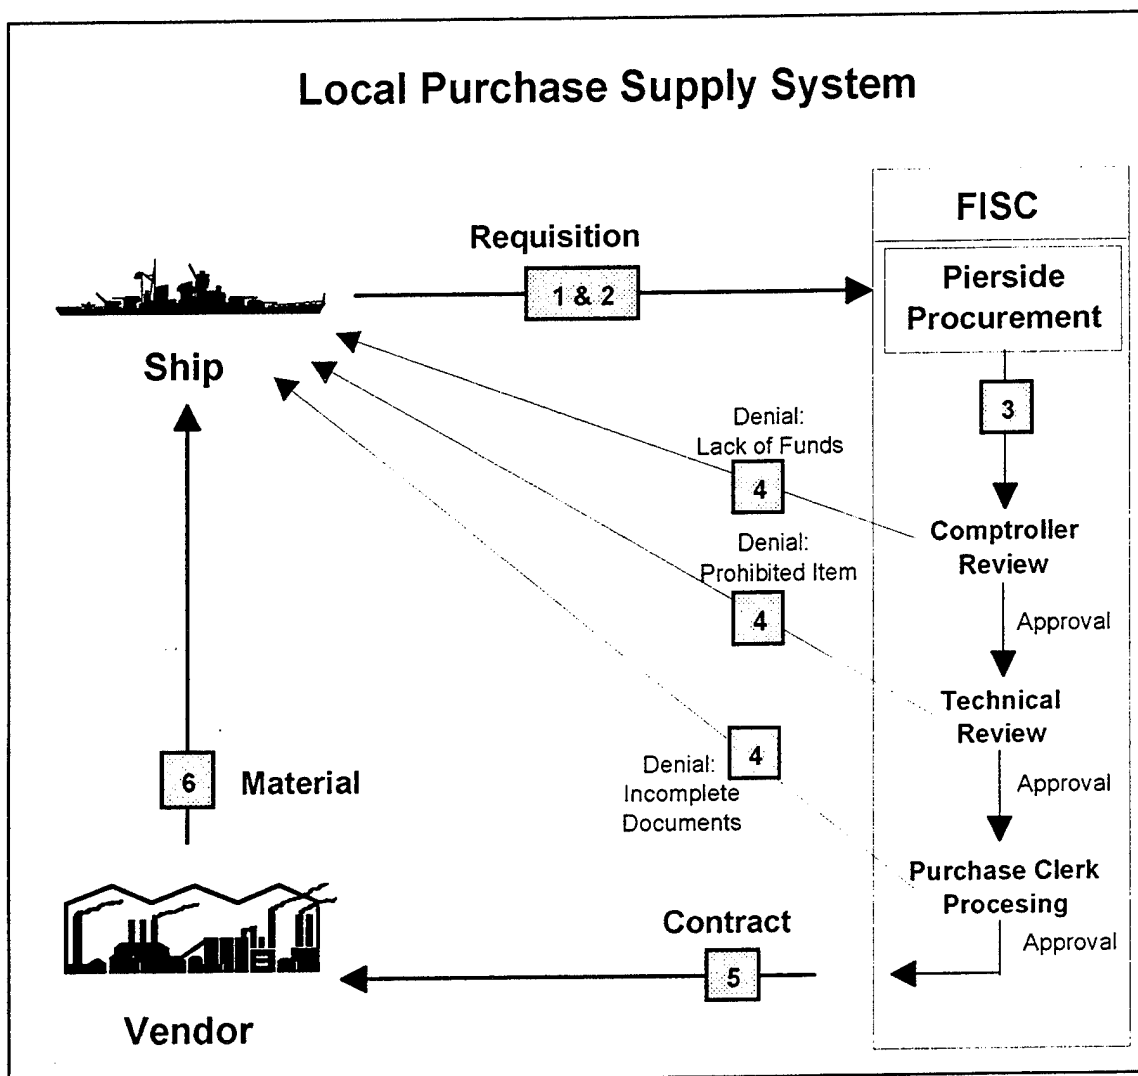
Local Purchase Supply System

Requisition

1 & 2

Ship

FISC

Pierside Procurement

3

Denial: Lack of Funds

4

Comptroller Review

Approval

Denial: Prohibited Item

4

Technical Review

Approval

4

Denial: Incomplete Documents

Purchase Clerk Procesing

Approval

6

Material

Contract

5

Vendor